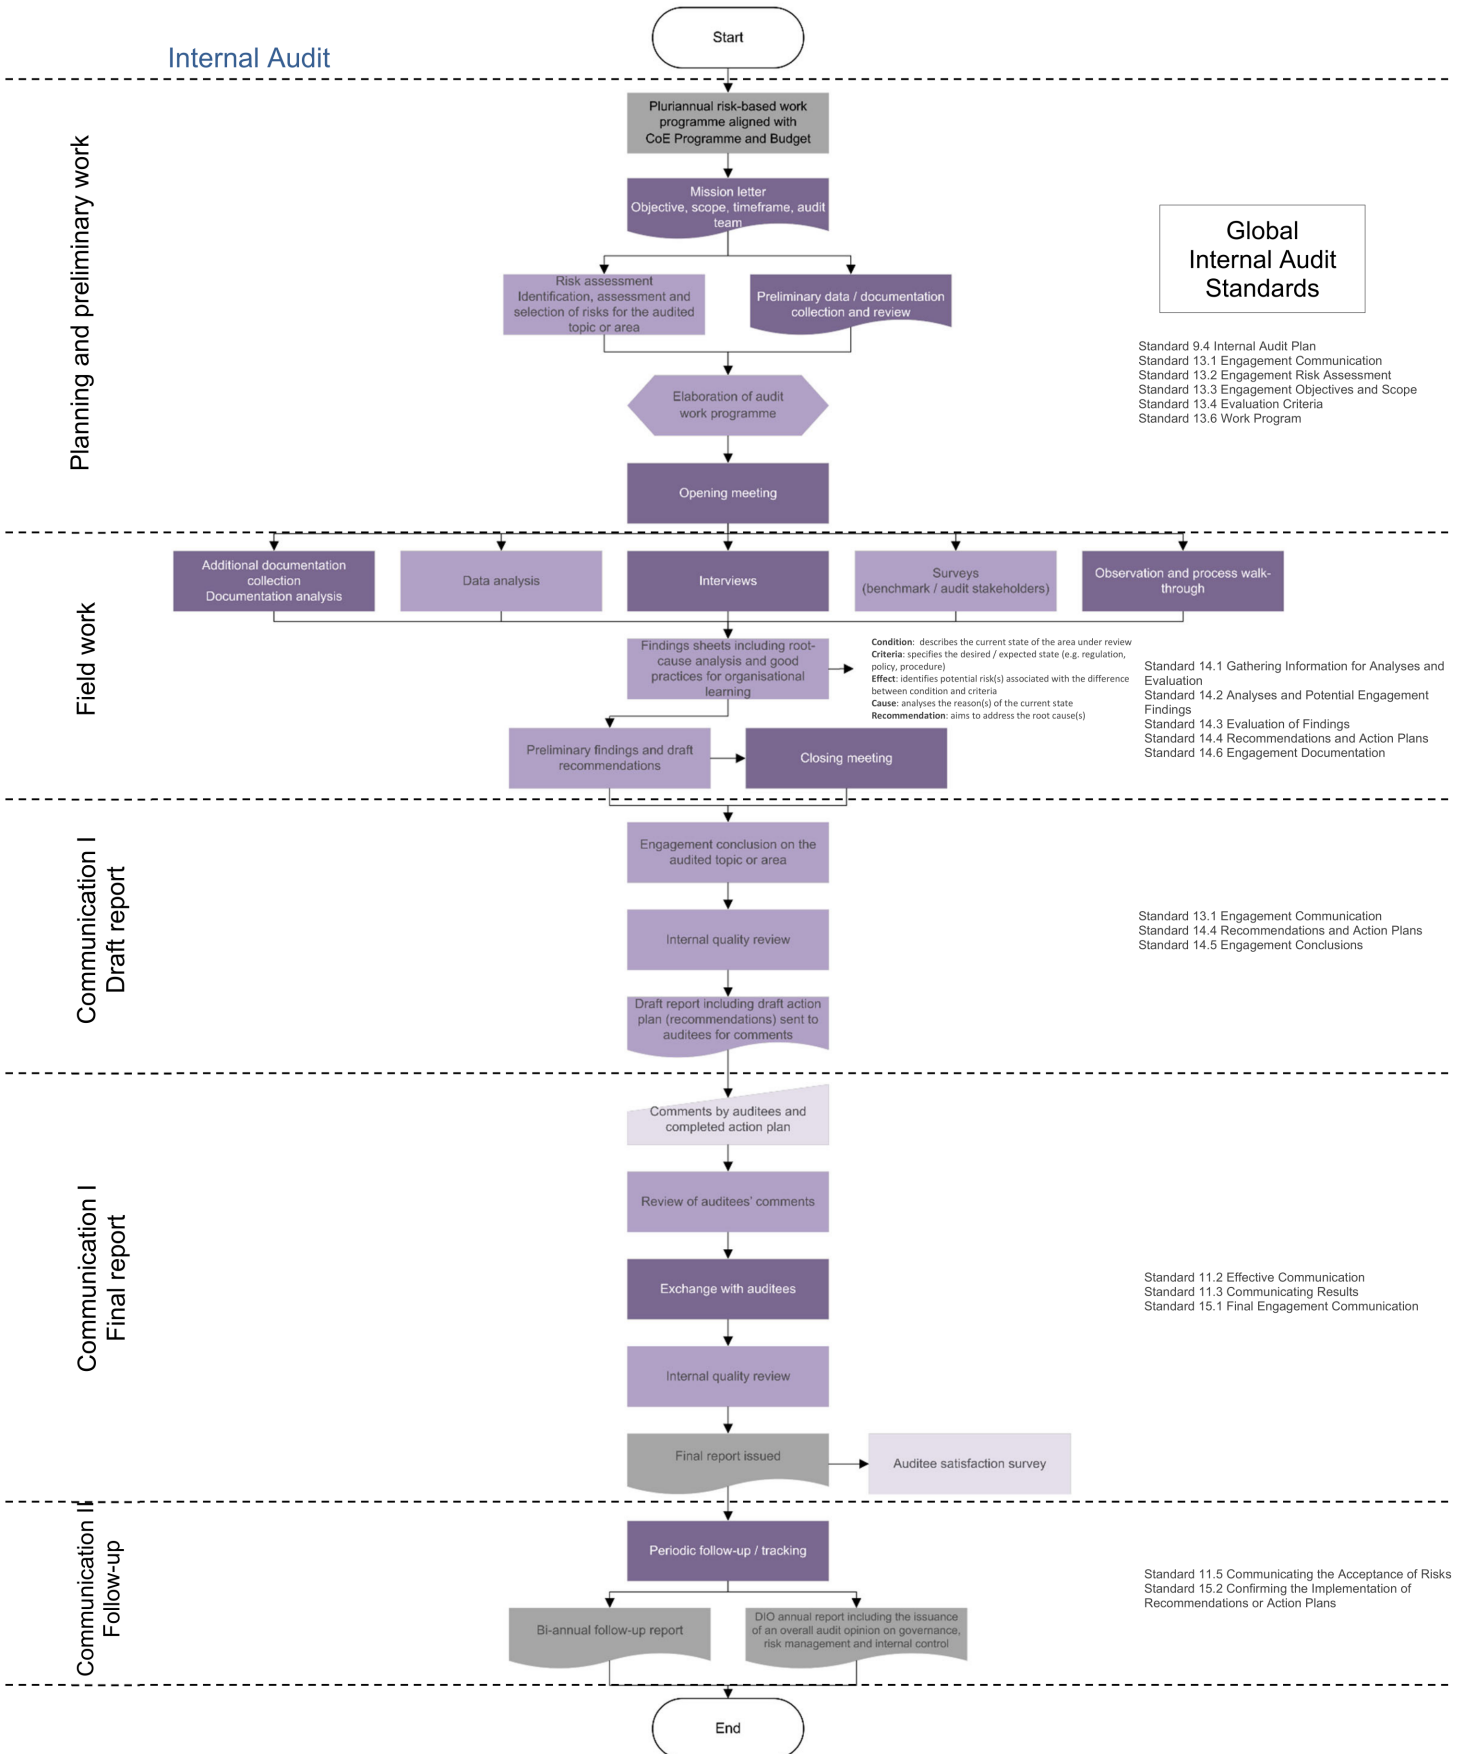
Internal Audit

Start

Planning and preliminary work

Pluriannual risk-based work programme aligned with CoE Programme and Budget

Mission letter
Objective, scope, timeframe, audit team

Risk assessment
Identification, assessment and selection of risks for the audited topic or area

Preliminary data / documentation collection and review

Elaboration of audit work programme

Opening meeting

Global Internal Audit Standards

Standard 9.4 Internal Audit Plan
Standard 13.1 Engagement Communication
Standard 13.2 Engagement Risk Assessment
Standard 13.3 Engagement Objectives and Scope
Standard 13.4 Evaluation Criteria
Standard 13.6 Work Program

Field work

Additional documentation collection
Documentation analysis

Data analysis

Interviews

Surveys
(benchmark / audit stakeholders)

Observation and process walk-through

Findings sheets including root-cause analysis and good practices for organisational learning

**Condition**: describes the current state of the area under review
**Criteria**: specifies the desired / expected state (e.g. regulation, policy, procedure)
**Effect**: identifies potential risk(s) associated with the difference between condition and criteria
**Cause**: analyses the reason(s) of the current state
**Recommendation**: aims to address the root cause(s)

Standard 14.1 Gathering Information for Analyses and Evaluation
Standard 14.2 Analyses and Potential Engagement Findings
Standard 14.3 Evaluation of Findings
Standard 14.4 Recommendations and Action Plans
Standard 14.6 Engagement Documentation

Preliminary findings and draft recommendations

Closing meeting

Communication I
Draft report

Engagement conclusion on the audited topic or area

Internal quality review

Draft report including draft action plan (recommendations) sent to auditees for comments

Standard 13.1 Engagement Communication
Standard 14.4 Recommendations and Action Plans
Standard 14.5 Engagement Conclusions

Communication I
Final report

Comments by auditees and completed action plan

Review of auditees' comments

Exchange with auditees

Internal quality review

Final report issued

Auditee satisfaction survey

Standard 11.2 Effective Communication
Standard 11.3 Communicating Results
Standard 15.1 Final Engagement Communication

Communication II
Follow-up

Periodic follow-up / tracking

Bi-annual follow-up report

DIO annual report including the issuance of an overall audit opinion on governance, risk management and internal control

Standard 11.5 Communicating the Acceptance of Risks
Standard 15.2 Confirming the Implementation of Recommendations or Action Plans

End